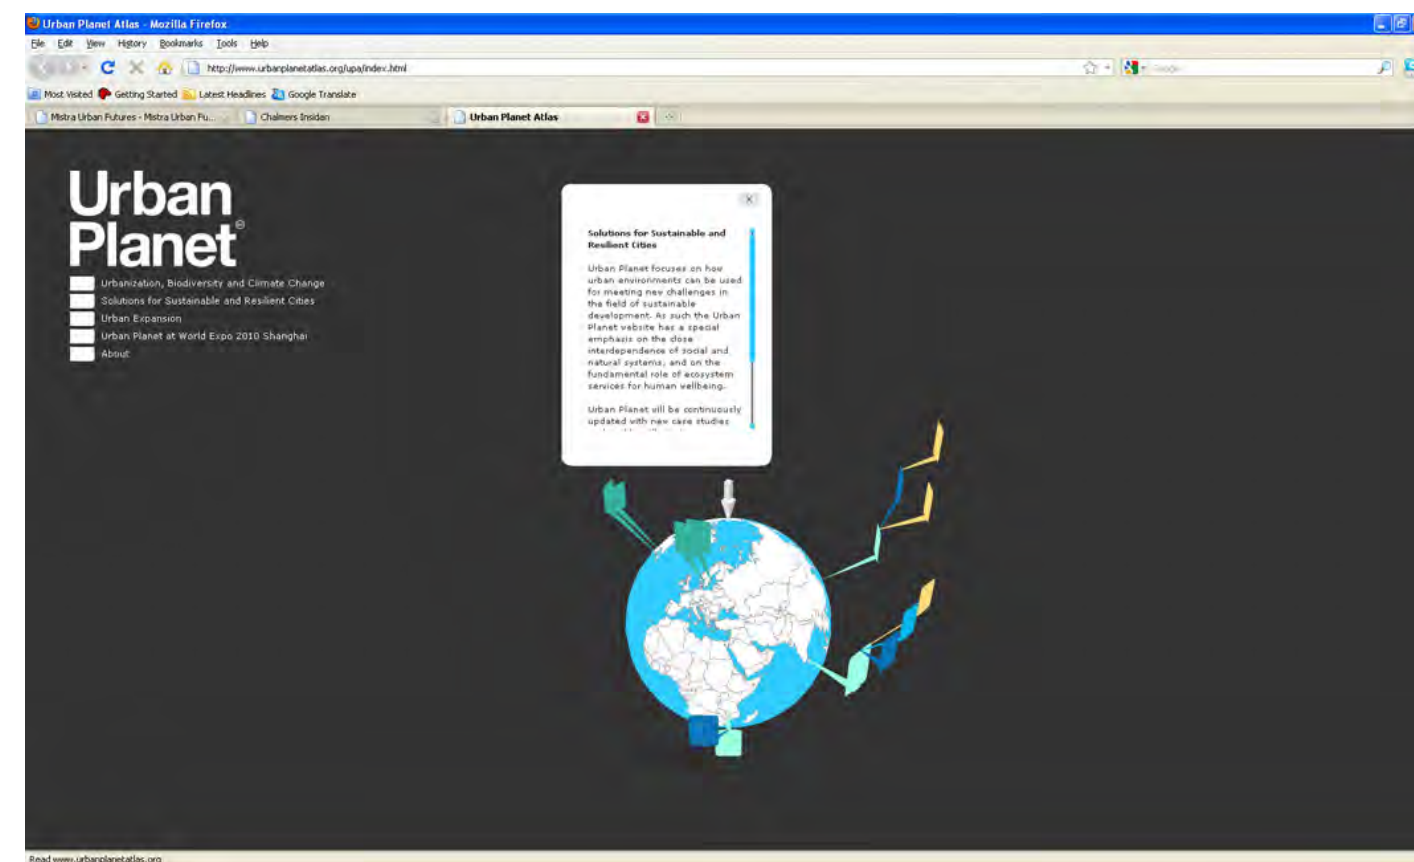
Urban Planet Atlas - Mozilla Firefox

File Edit View History Bookmarks Tools Help

http://www.urbanplanetatlas.org/upa/index.html

Google

Most Visited Getting Started Latest Headlines Google Translate

Mistra Urban Futures - Mistra Urban Fu...

Chalmers Insidan

Urban Planet Atlas

Urban Planet®

Urbanization, Biodiversity and Climate Change
Solutions for Sustainable and Resilient Cities
Urban Expansion
Urban Planet at World Expo 2010 Shanghai
About

Solutions for Sustainable and Resilient Cities

Urban Planet focuses on how urban environments can be used for meeting new challenges in the field of sustainable development. As such the Urban Planet website has a special emphasis on the close interdependence of social and natural systems, and on the fundamental role of ecosystem services for human wellbeing.

Urban Planet will be continuously updated with new case studies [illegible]

Read www.urbanplanetatlas.org